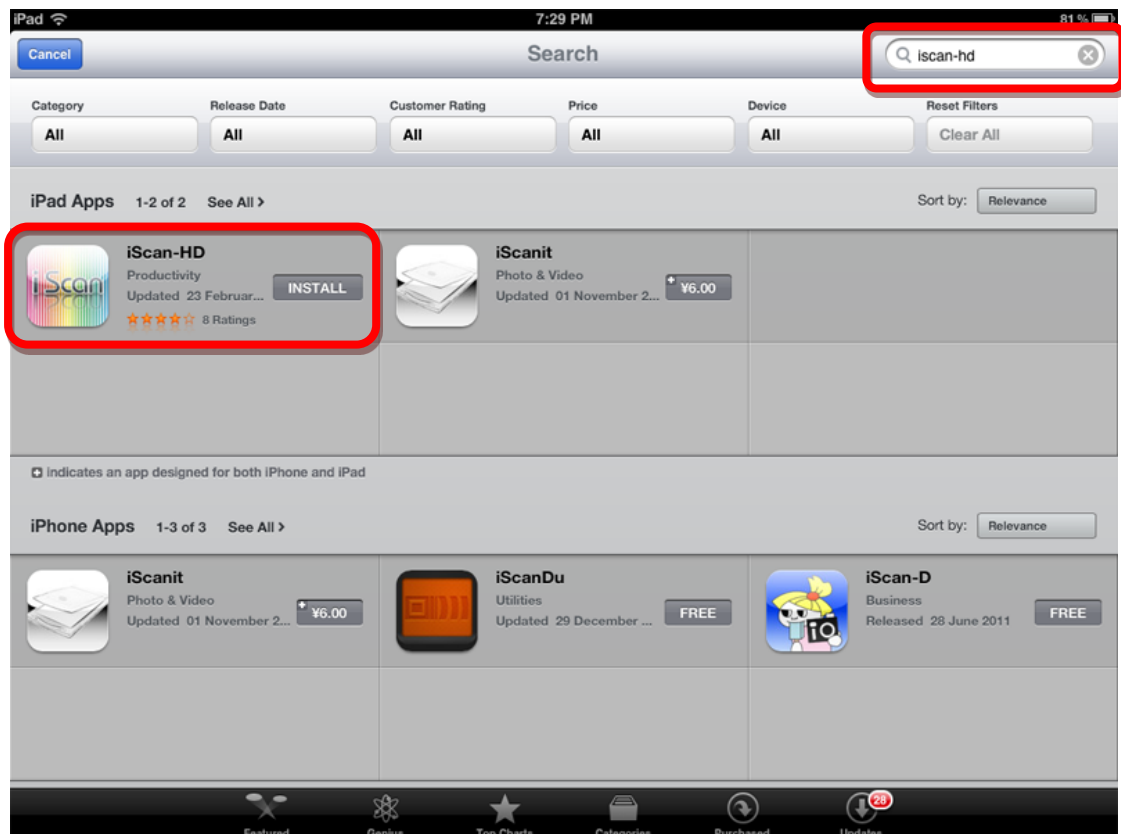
iPad 7:29 PM 81 %

Cancel

Search

iscan-hd

Category
All

Release Date
All

Customer Rating
All

Price
All

Device
All

Reset Filters
Clear All

iPad Apps 1-2 of 2 See All >

Sort by: Relevance

iScan-HD
Productivity
Updated 23 Februar...
8 Ratings
INSTALL

iScan
iScanit
Photo & Video
Updated 01 November 2...
¥6.00

indicates an app designed for both iPhone and iPad

iPhone Apps 1-3 of 3 See All >

Sort by: Relevance

iScanit
Photo & Video
Updated 01 November 2...
¥6.00

iScanDu
Utilities
Updated 29 December ...
FREE

iScan-D
Business
Released 28 June 2011
FREE

iQ

28

Featured Genius Top Charts Categories Purchased Updates